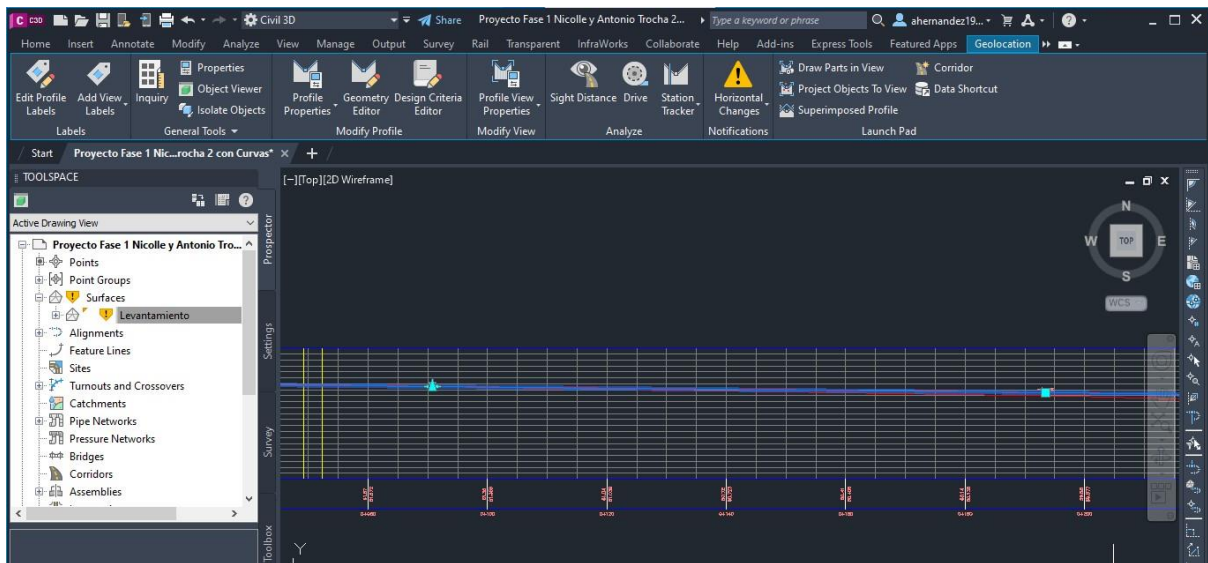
C C3D Civil 3D Share Proyecto Fase 1 Nicolle y Antonio Trocha 2... Type a keyword or phrase ahernandez19...

Home Insert Annotate Modify Analyze View Manage Output Survey Rail Transparent InfraWorks Collaborate Help Add-ins Express Tools Featured Apps Geolocation

Edit Profile Labels
Add View Labels
Labels
Inquiry
Properties
Object Viewer
Isolate Objects
General Tools
Profile Properties
Geometry Editor
Design Criteria Editor
Modify Profile
Profile View Properties
Modify View
Sight Distance
Drive
Station Tracker
Analyze
Horizontal Changes
Notifications
Draw Parts in View
Project Objects To View
Superimposed Profile
Corridor
Data Shortcut
Launch Pad

Start Proyecto Fase 1 Nic...rocha 2 con Curvas* × +

TOOLSPACE
Active Drawing View
Proyecto Fase 1 Nicolle y Antonio Tro...
Points
Point Groups
Surfaces
Levantamiento
Alignments
Feature Lines
Sites
Turnouts and Crossovers
Catchments
Pipe Networks
Pressure Networks
Bridges
Corridors
Assemblies

Prospector
Settings
Survey
Toolbox

[-][Top][2D Wireframe]

N
W TOP E
S
WCS

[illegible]